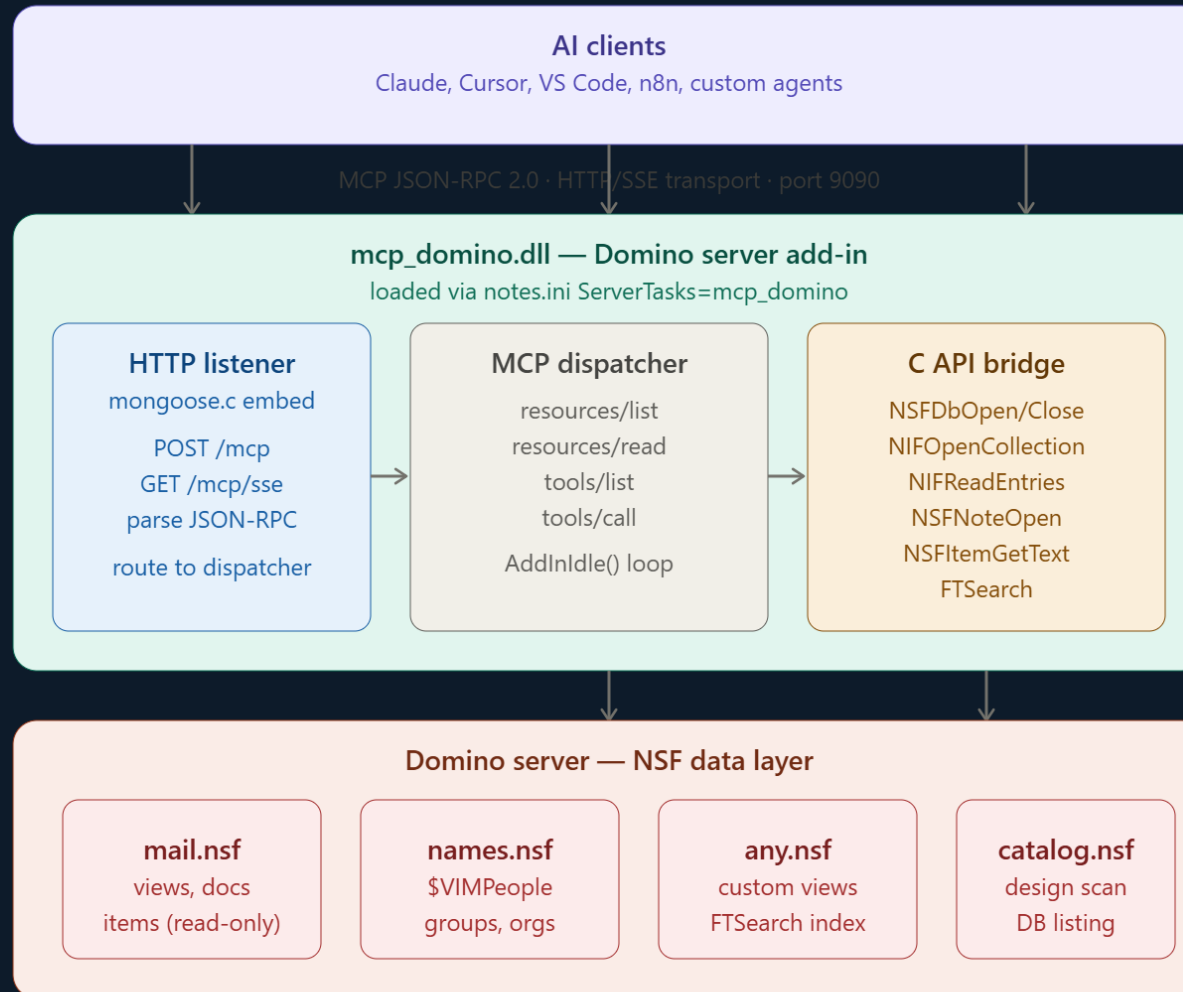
AI clients
Claude, Cursor, VS Code, n8n, custom agents

MCP JSON-RPC 2.0 · HTTP/SSE transport · port 9090

mcp_domino.dll — Domino server add-in
loaded via notes.ini ServerTasks=mcp_domino

HTTP listener
mongoose.c embed
POST /mcp
GET /mcp/sse
parse JSON-RPC
route to dispatcher

MCP dispatcher
resources/list
resources/read
tools/list
tools/call
AddInIdle() loop

C API bridge
NSFDbOpen/Close
NIFOpenCollection
NIFReadEntries
NSFNoteOpen
NSFItemGetText
FTSearch

Domino server — NSF data layer

mail.nsf
views, docs
items (read-only)

names.nsf
$VIMPeople
groups, orgs

any.nsf
custom views
FTSearch index

catalog.nsf
design scan
DB listing